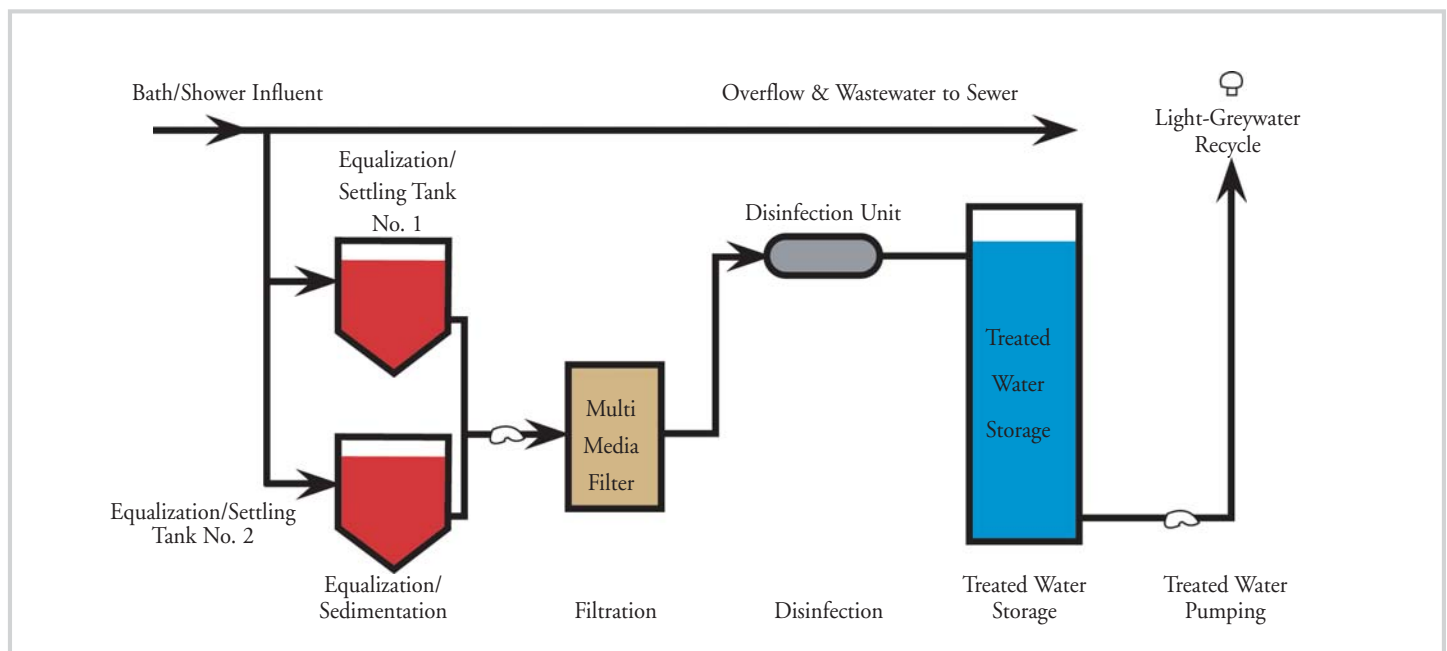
Bath/Shower Influent

Overflow & Wastewater to Sewer

Light-Greywater Recycle

Equalization/ Settling Tank No. 1

Disinfection Unit

Treated Water Storage

Multi Media Filter

Equalization/Settling Tank No. 2

Equalization/ Sedimentation

Filtration

Disinfection

Treated Water Storage

Treated Water Pumping